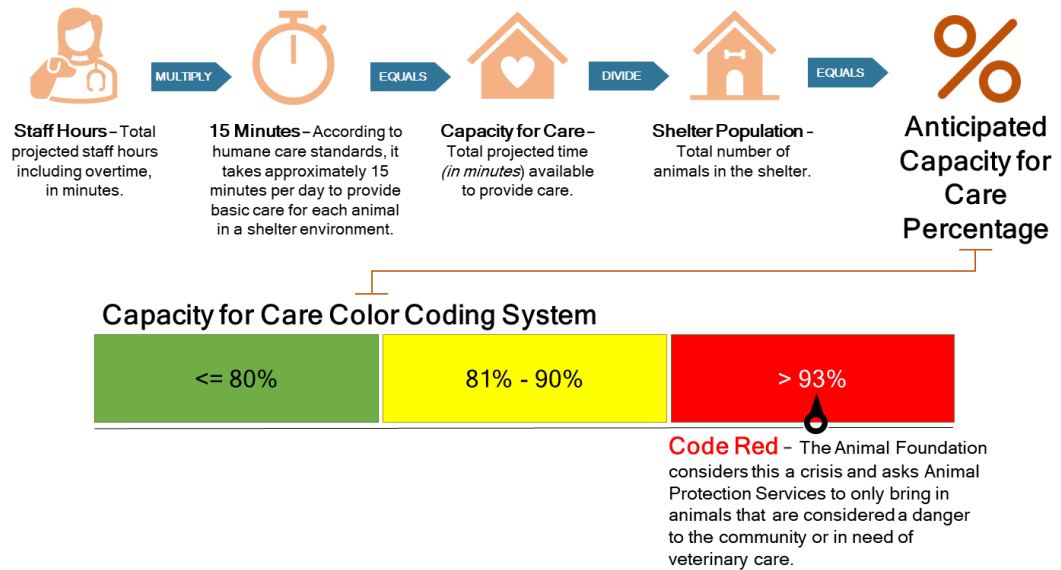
MULTIPLY

EQUALS

DIVIDE

EQUALS

**Staff Hours** – Total projected staff hours including overtime, in minutes.

**15 Minutes** – According to humane care standards, it takes approximately 15 minutes per day to provide basic care for each animal in a shelter environment.

**Capacity for Care** – Total projected time (*in minutes*) available to provide care.

**Shelter Population** – Total number of animals in the shelter.

Anticipated Capacity for Care Percentage

Capacity for Care Color Coding System

| <= 80% | 81% - 90% | > 93% |
|---|---|---|

Code Red – The Animal Foundation considers this a crisis and asks Animal Protection Services to only bring in animals that are considered a danger to the community or in need of veterinary care.